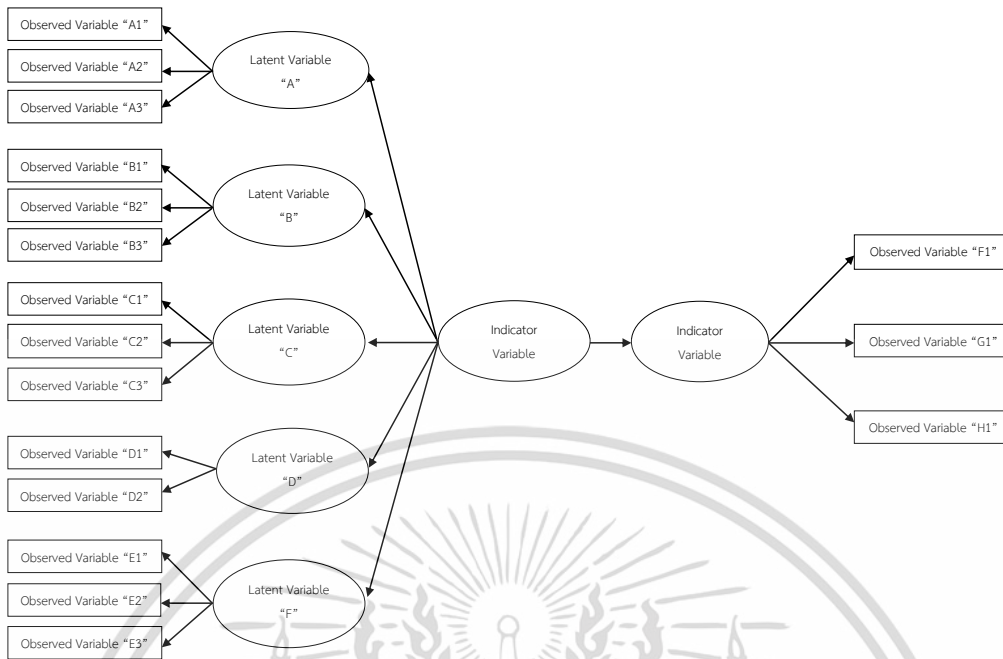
Observed Variable "A1"
Observed Variable "A2"
Observed Variable "A3"
Latent Variable "A"

Observed Variable "B1"
Observed Variable "B2"
Observed Variable "B3"
Latent Variable "B"

Observed Variable "C1"
Observed Variable "C2"
Observed Variable "C3"
Latent Variable "C"

Observed Variable "D1"
Observed Variable "D2"
Latent Variable "D"

Observed Variable "E1"
Observed Variable "E2"
Observed Variable "E3"
Latent Variable "F"

Indicator Variable
Indicator Variable

Observed Variable "F1"
Observed Variable "G1"
Observed Variable "H1"